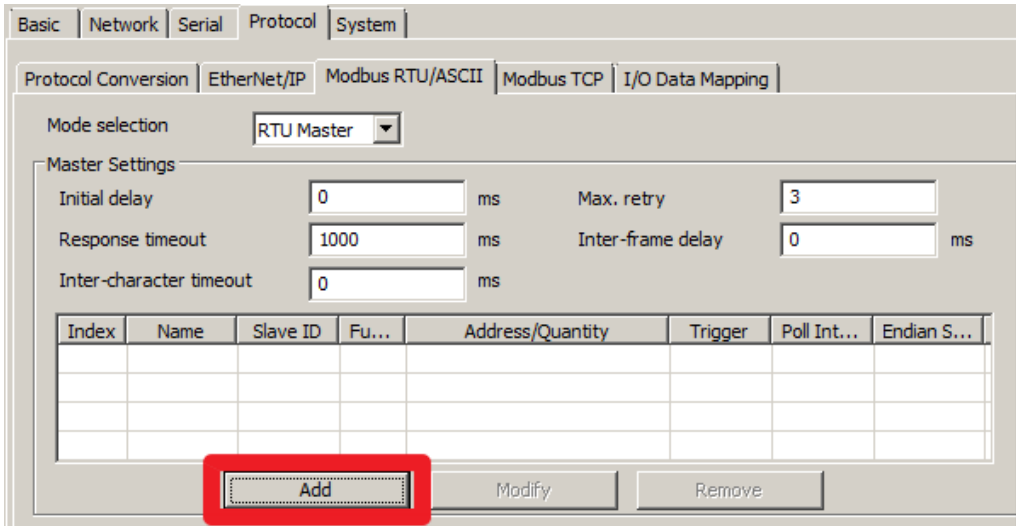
Basic | Network | Serial | Protocol | System

Protocol Conversion | EtherNet/IP | Modbus RTU/ASCII | Modbus TCP | I/O Data Mapping

Mode selection RTU Master

Master Settings

Initial delay 0 ms

Max. retry 3

Response timeout 1000 ms

Inter-frame delay 0 ms

Inter-character timeout 0 ms

| Index | Name | Slave ID | Fu... | Address/Quantity | Trigger | Poll Int... | Endian S... |
|---|---|---|---|---|---|---|---|
| | | | | | | | |
| | | | | | | | |
| | | | | | | | |
| | | | | | | | |

Add Modify Remove